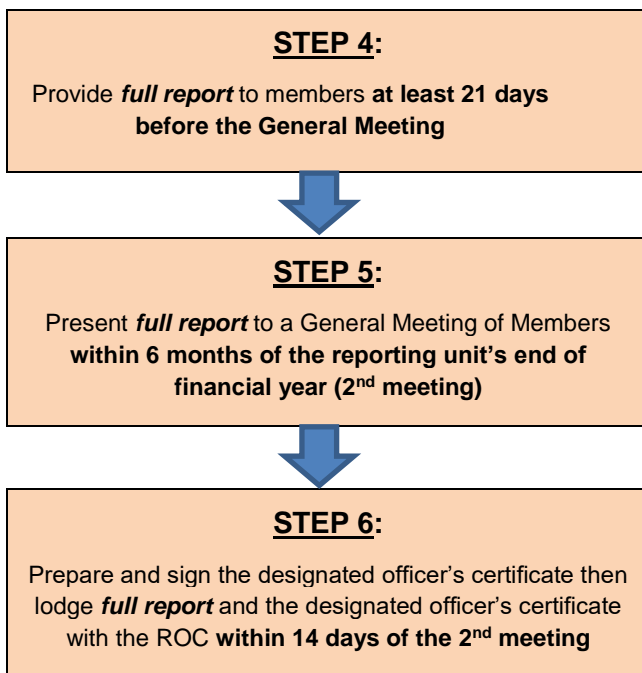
**STEP 4:**

Provide ***full report*** to members **at least 21 days before the General Meeting**

**STEP 5:**

Present ***full report*** to a General Meeting of Members **within 6 months of the reporting unit's end of financial year (2$^{nd}$ meeting)**

**STEP 6:**

Prepare and sign the designated officer's certificate then lodge ***full report*** and the designated officer's certificate with the ROC **within 14 days of the 2$^{nd}$ meeting**